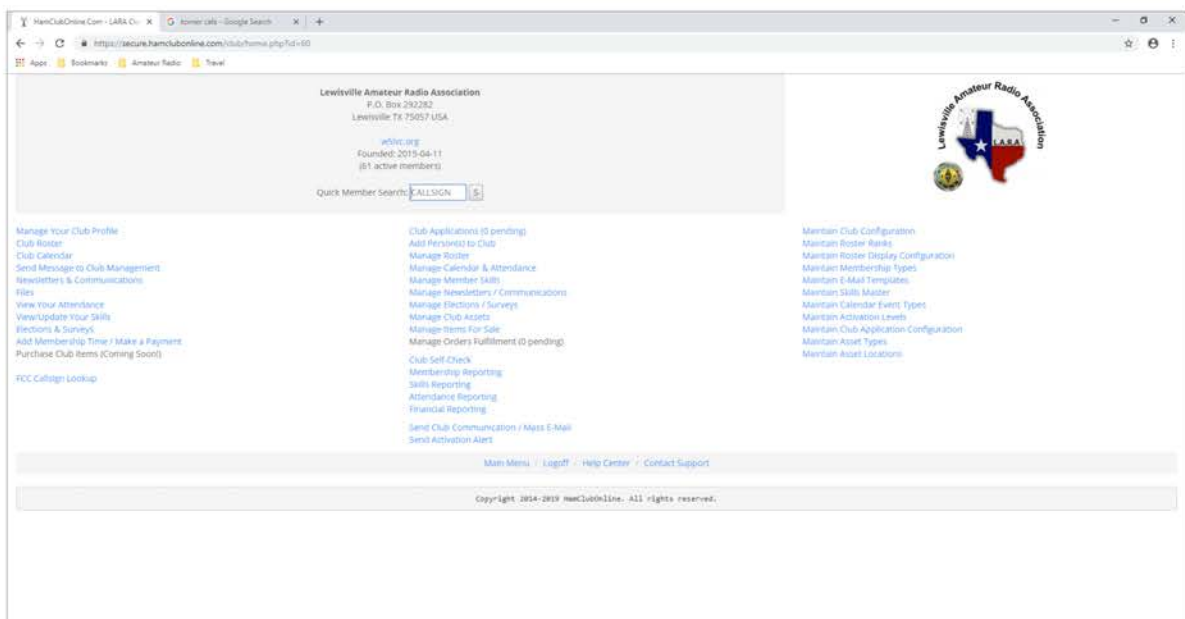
HamClubOnline.Com - LARA Clu ×
G former calls - Google Search ×
+
https://secure.hamclubonline.com/club/home.php?id=60
Apps Bookmarks Amateur Radio Travel

Lewisville Amateur Radio Association
P.O. Box 292282
Lewisville TX 75057 USA

w5lvc.org
Founded: 2015-04-11
(61 active members)

Quick Member Search: CALLSIGN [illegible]

Lewisville Amateur Radio Association
L.A.R.A

Manage Your Club Profile
Club Roster
Club Calendar
Send Message to Club Management
Newsletters & Communications
Files
View Your Attendance
View/Update Your Skills
Elections & Surveys
Add Membership Time / Make a Payment
Purchase Club Items (Coming Soon!)

FCC Callsign Lookup

Club Applications (0 pending)
Add Person(s) to Club
Manage Roster
Manage Calendar & Attendance
Manage Member Skills
Manage Newsletters / Communications
Manage Elections / Surveys
Manage Club Assets
Manage Items For Sale
Manage Orders Fulfillment (0 pending)

Club Self-Check
Membership Reporting
Skills Reporting
Attendance Reporting
Financial Reporting

Send Club Communication / Mass E-Mail
Send Activation Alert

Maintain Club Configuration
Maintain Roster Ranks
Maintain Roster Display Configuration
Maintain Membership Types
Maintain E-Mail Templates
Maintain Skills Master
Maintain Calendar Event Types
Maintain Activation Levels
Maintain Club Application Configuration
Maintain Asset Types
Maintain Asset Locations

Main Menu · Logoff · Help Center · Contact Support

Copyright 2014-2019 HamClubOnline. All rights reserved.